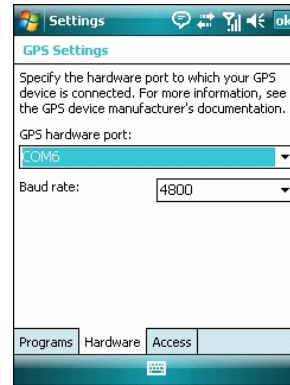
Settings ok

GPS Settings

Specify the hardware port to which your GPS device is connected. For more information, see the GPS device manufacturer's documentation.

GPS hardware port:

COM6

Baud rate: 4800

Programs Hardware Access